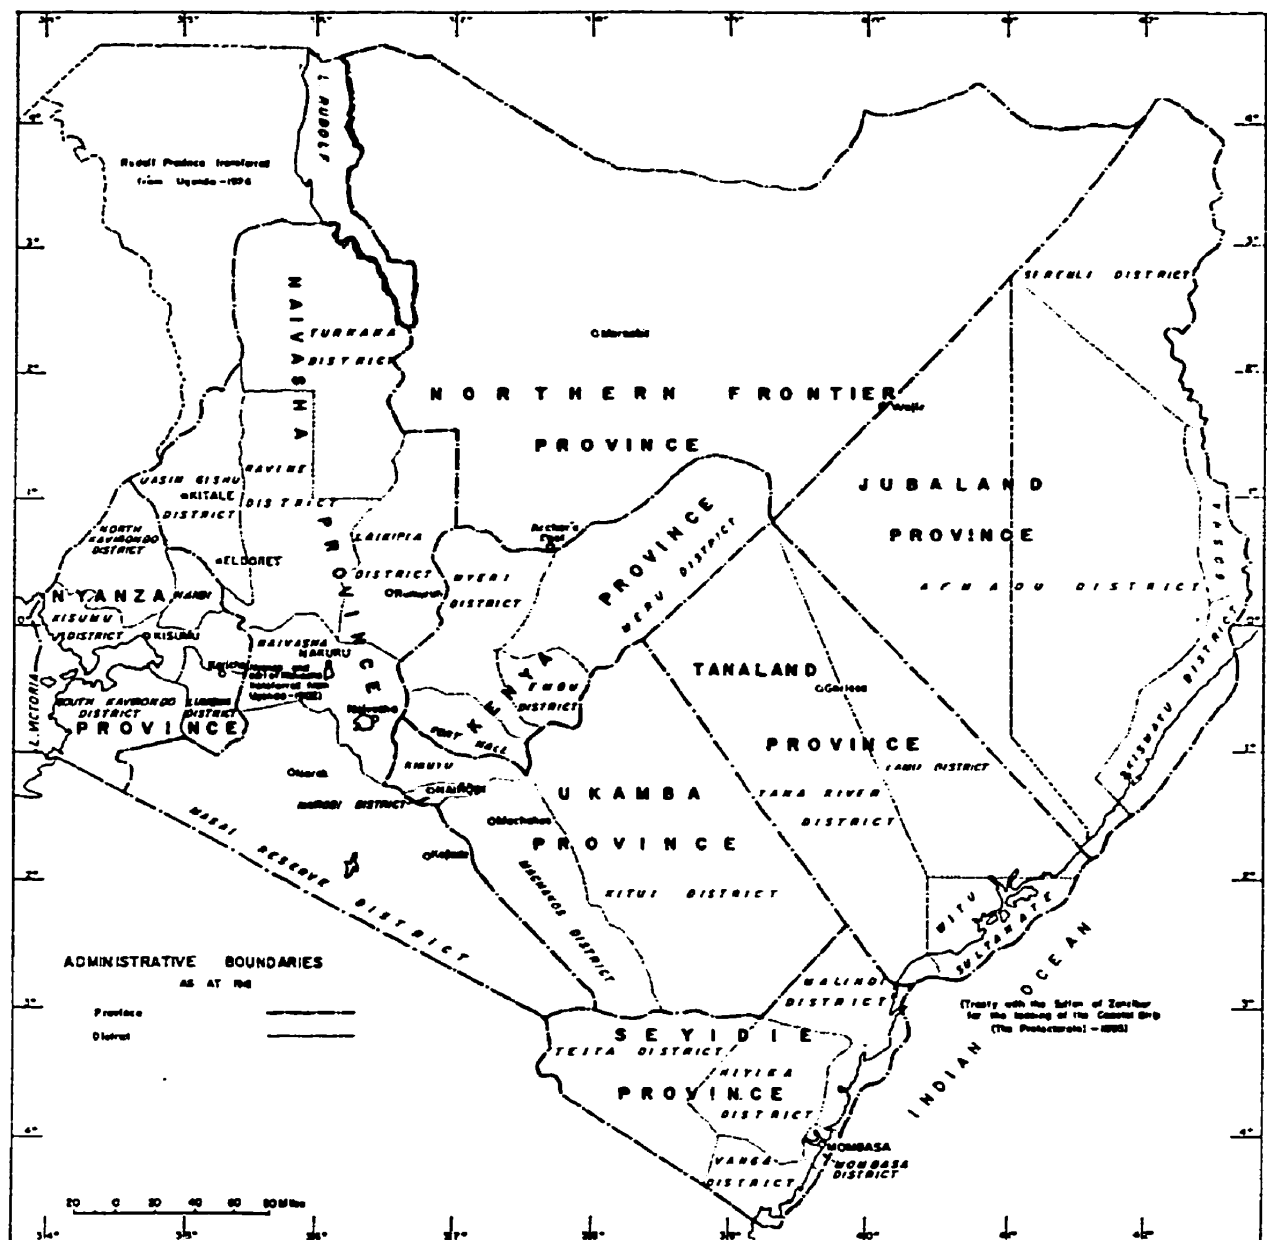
L. RUDOLF

Rudolf Province transferred from Uganda - 1926

NAIVASHA

TURKANA DISTRICT

NORTHERN FRONTIER PROVINCE

SERENLI DISTRICT

JUBALAND PROVINCE

AFMADU DISTRICT

KISMAYU DISTRICT

RAVINE DISTRICT

UASIN GISHU

KITALE

DISTRICT

NORTH KAVIRONDO DISTRICT

ELDORET

PROVINCE

LAIKIPIA

DISTRICT

NYERI DISTRICT

Archer's Post

PROVINCE

MERU DISTRICT

NYANZA

NANDI

KISUMU DISTRICT

KISUMU

NAIVASHA

NAKURU

Kericho

Areas and part of Naivasha transferred from Uganda - 1902

EMBU DISTRICT

KENYA

TANALAND

PROVINCE

LAMU DISTRICT

TANA RIVER DISTRICT

L. VICTORIA

SOUTH KAVIRONDO DISTRICT

LUMBWA DISTRICT

PROVINCE

Naivasha

FORT HALL

KIAMBU

NAIROBI

NAIROBI DISTRICT

Machakos

UKAMBA PROVINCE

KITUI DISTRICT

MACHAKOS DISTRICT

MASAI RESERVE DISTRICT

Kajiado

WITU

SULTANATE

INDIAN OCEAN

ADMINISTRATIVE BOUNDARIES AS AT 1911

Province

District

MALINDI DISTRICT

(Treaty with the Sultan of Zanzibar for the leasing of the Coastal Strip (The Protectorate) - 1895)

SEYIDIE PROVINCE

TEITA DISTRICT

NYIKA DISTRICT

VANGA DISTRICT

MOMBASA

MOMBASA DISTRICT

20 0 20 40 60 80 Miles